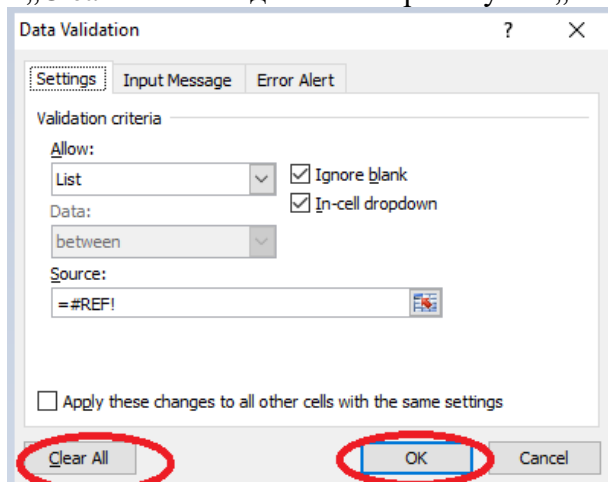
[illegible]

Data Validation ? ×

Settings Input Message Error Alert

Validation criteria

Allow:

List

Ignore blank

In-cell dropdown

Data:

between

Source:

=#REF!

Apply these changes to all other cells with the same settings

Clear All OK Cancel